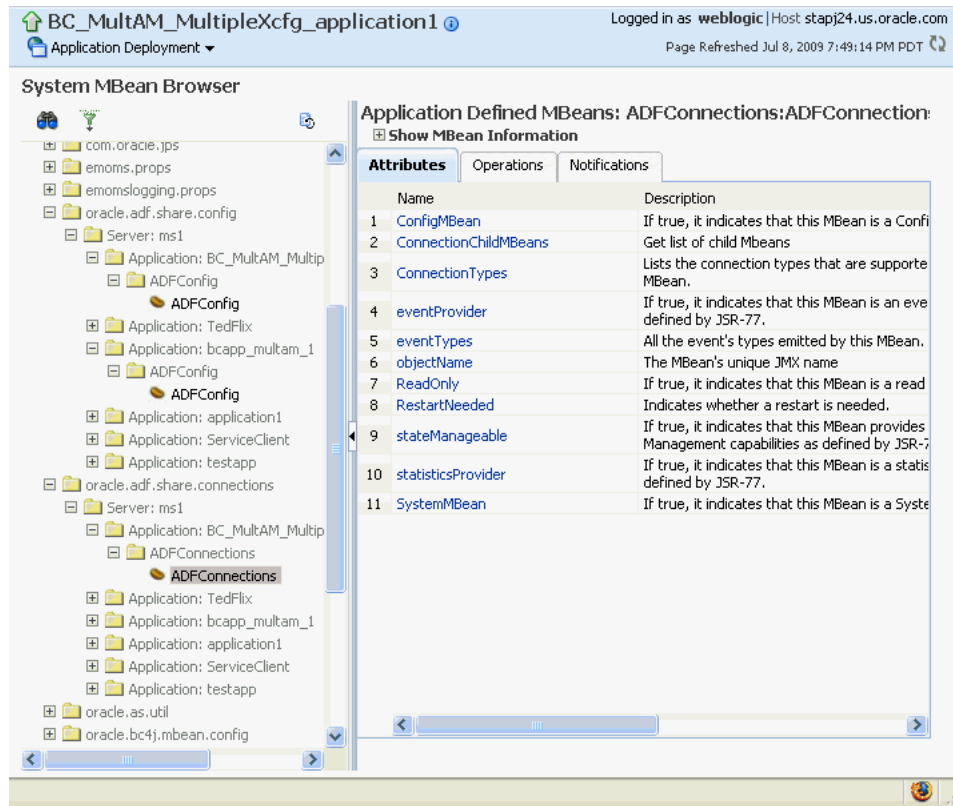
BC_MultAM_MultipleXcfg_application1

Application Deployment

Logged in as weblogic | Host stapj24.us.oracle.com

Page Refreshed Jul 8, 2009 7:49:14 PM PDT

System MBean Browser

com.oracle.jps
emoms.props
emomslogging.props
oracle.adf.share.config
Server: ms1
Application: BC_MultAM_Multip
ADFConfig
ADFConfig
Application: TedFlix
Application: bcapp_multam_1
ADFConfig
ADFConfig
Application: application1
Application: ServiceClient
Application: testapp
oracle.adf.share.connections
Server: ms1
Application: BC_MultAM_Multip
ADFConnections
ADFConnections
Application: TedFlix
Application: bcapp_multam_1
Application: application1
Application: ServiceClient
Application: testapp
oracle.as.util
oracle.bc4j.mbean.config

Application Defined MBeans: ADFConnections:ADFConnection

Show MBean Information

Attributes | Operations | Notifications

| | Name | Description |
|---|---|---|
| 1 | ConfigMBean | If true, it indicates that this MBean is a Confi |
| 2 | ConnectionChildMBeans | Get list of child Mbeans |
| 3 | ConnectionTypes | Lists the connection types that are supporte MBean. |
| 4 | eventProvider | If true, it indicates that this MBean is an eve defined by JSR-77. |
| 5 | eventTypes | All the event's types emitted by this MBean. |
| 6 | objectName | The MBean's unique JMX name |
| 7 | ReadOnly | If true, it indicates that this MBean is a read |
| 8 | RestartNeeded | Indicates whether a restart is needed. |
| 9 | stateManageable | If true, it indicates that this MBean provides Management capabilities as defined by JSR-7 |
| 10 | statisticsProvider | If true, it indicates that this MBean is a statis defined by JSR-77. |
| 11 | SystemMBean | If true, it indicates that this MBean is a Syste |